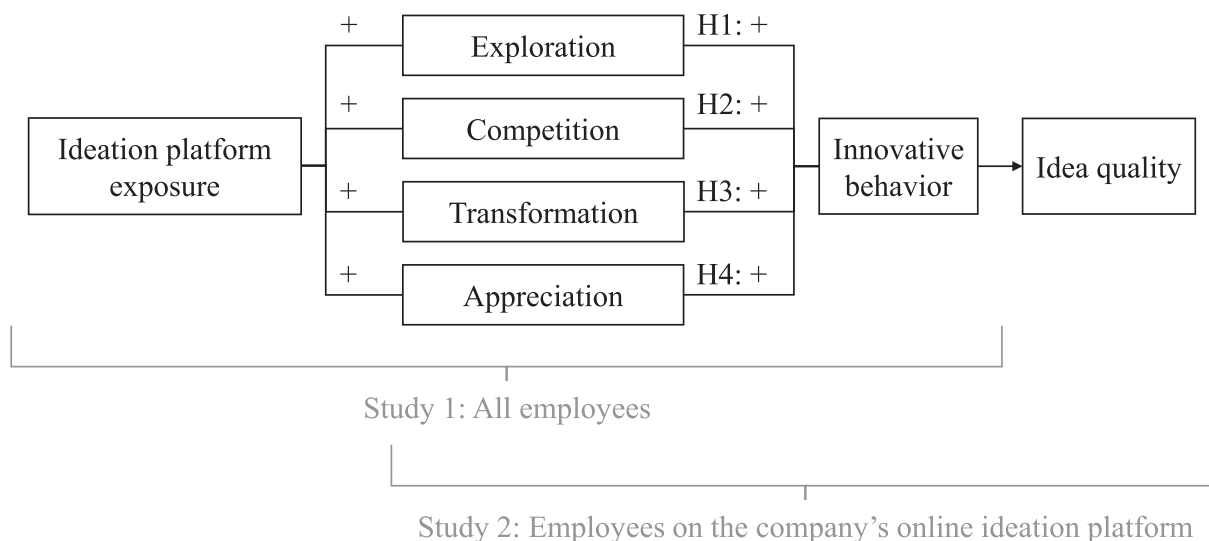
Ideation platform exposure

+
Exploration
H1: +

+
Competition
H2: +

+
Transformation
H3: +

+
Appreciation
H4: +

Innovative behavior

Idea quality

Study 1: All employees

Study 2: Employees on the company's online ideation platform